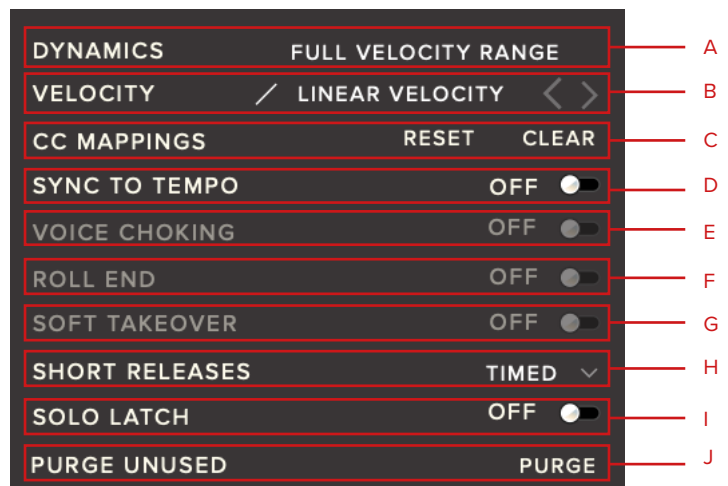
DYNAMICS FULL VELOCITY RANGE A

VELOCITY LINEAR VELOCITY B

CC MAPPINGS RESET CLEAR C

SYNC TO TEMPO OFF D

VOICE CHOKING OFF E

ROLL END OFF F

SOFT TAKEOVER OFF G

SHORT RELEASES TIMED H

SOLO LATCH OFF I

PURGE UNUSED PURGE J